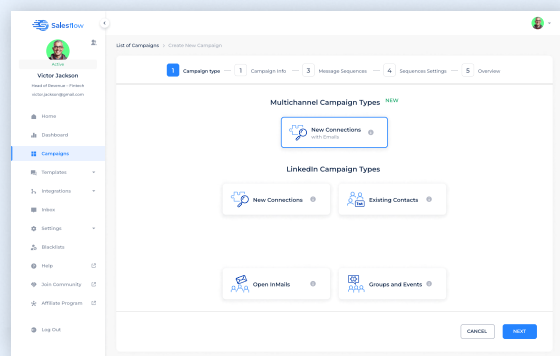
Salesflow

Active

Victor Jackson

Head of Revenue - Fintech

victor.jackson@gmail.com

Home

Dashboard

Campaigns

Templates

Integrations

Inbox

Settings

Blacklists

Help

Join Community

Affiliate Program

Log Out

List of Campaigns > Create New Campaign

1 Campaign type 2 Campaign Info 3 Message Sequences 4 Sequences Settings 5 Overview

Multichannel Campaign Types NEW

New Connections with Emails

LinkedIn Campaign Types

New Connections

Existing Contacts

Open InMails

Groups and Events

CANCEL

NEXT